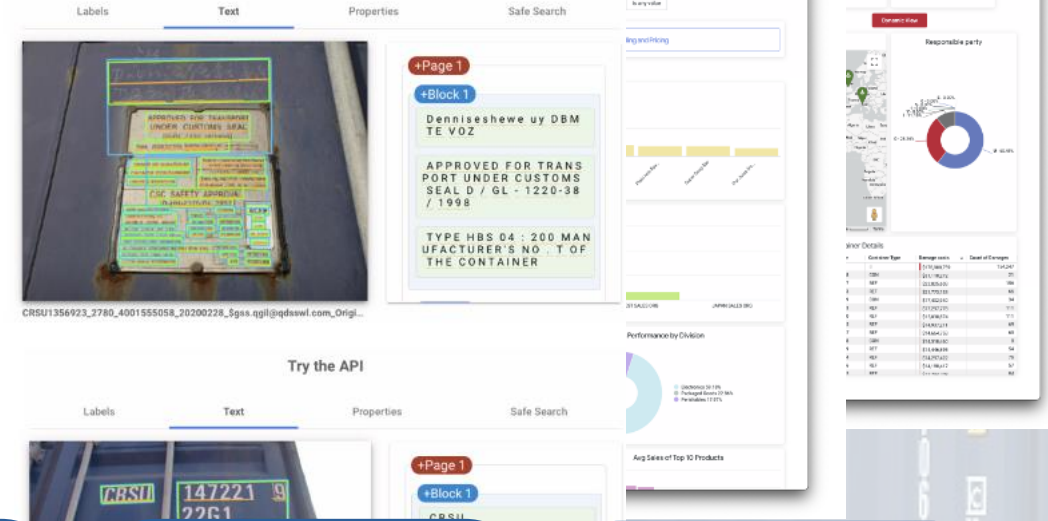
Labels
Text
Properties
Safe Search

+Page 1
+Block 1
Denniseshewe uy DBM TE VOZ

APPROVED FOR TRANS PORT UNDER CUSTOMS SEAL D / GL - 1220-38 / 1998

TYPE HBS 04 : 200 MAN UFACTURER'S NO . T OF THE CONTAINER

APPROVED FOR TRANSPORT UNDER CUSTOMS SEAL

CSC SAFETY APPROVAL

CRSU1356923_2780_4001555058_20200228_$gss.qgil@qdsswl.com_Origi...

Try the API

Labels
Text
Properties
Safe Search

CRSU 147221 22G1

+Page 1
+Block 1
CRSU

Is any value
Billing and Pricing
Dynamic View
Responsible party
Container Details
Container Type
Damage costs
Count of Damages
Performance by Division
Avg Sales of Top 10 Products